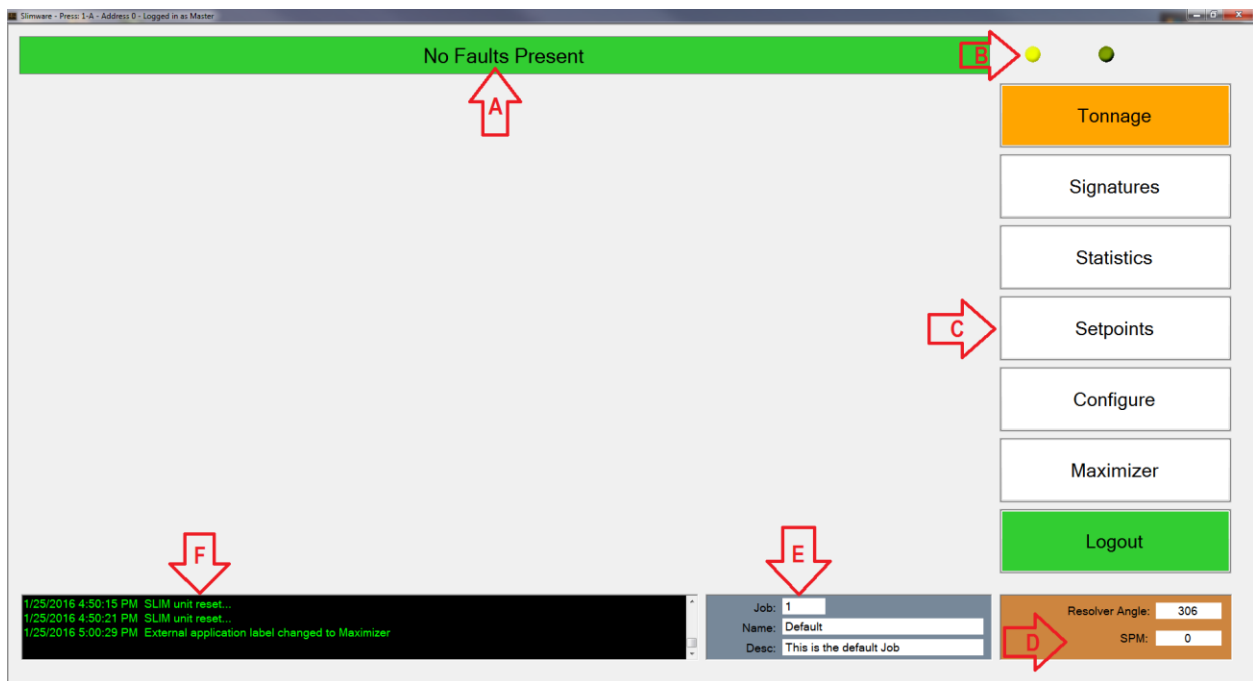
Slimware - Press: 1-A - Address 0 - Logged in as Master

No Faults Present

A

B

Tonnage

Signatures

Statistics

C

Setpoints

Configure

Maximizer

Logout

F

1/25/2016 4:50:15 PM SLIM unit reset...
1/25/2016 4:50:21 PM SLIM unit reset...
1/25/2016 5:00:29 PM External application label changed to Maximizer

E

Job: 1
Name: Default
Desc: This is the default Job

Resolver Angle: 306
SPM: 0

D